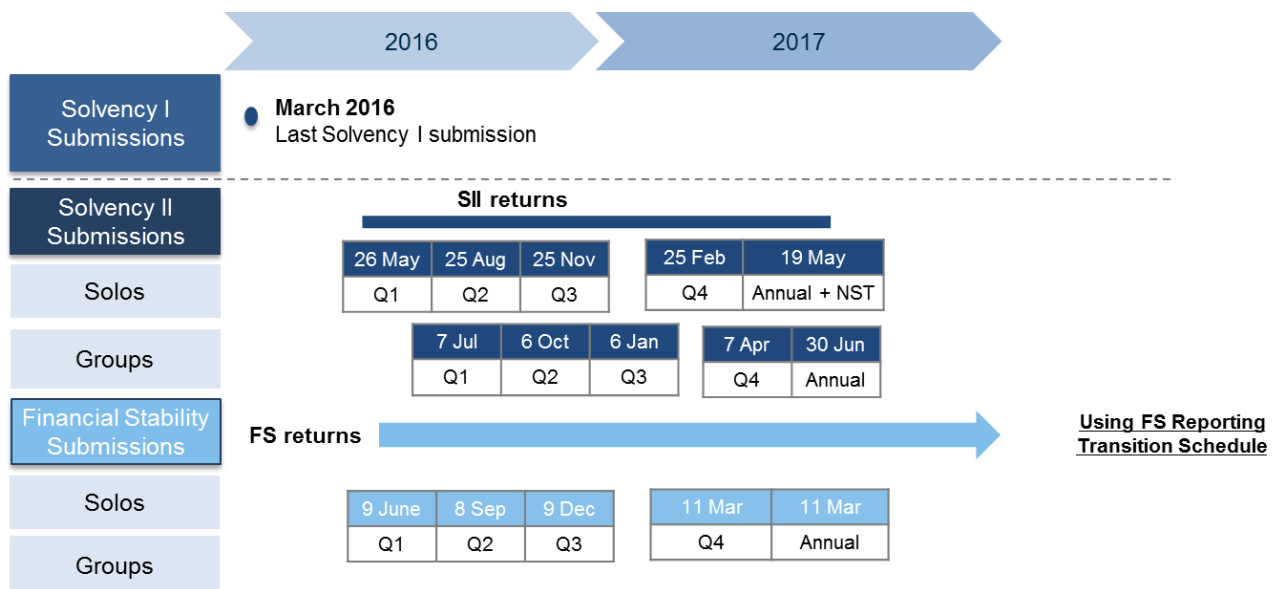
2016

2017

Solvency I Submissions

March 2016
Last Solvency I submission

Solvency II Submissions

Solos

Groups

SII returns

| 26 May | 25 Aug | 25 Nov |
|---|---|---|
| Q1 | Q2 | Q3 |

| 25 Feb | 19 May |
|---|---|
| Q4 | Annual + NST |

| 7 Jul | 6 Oct | 6 Jan |
|---|---|---|
| Q1 | Q2 | Q3 |

| 7 Apr | 30 Jun |
|---|---|
| Q4 | Annual |

Financial Stability Submissions

FS returns

Using FS Reporting Transition Schedule

Solos

Groups

| 9 June | 8 Sep | 9 Dec |
|---|---|---|
| Q1 | Q2 | Q3 |

| 11 Mar | 11 Mar |
|---|---|
| Q4 | Annual |